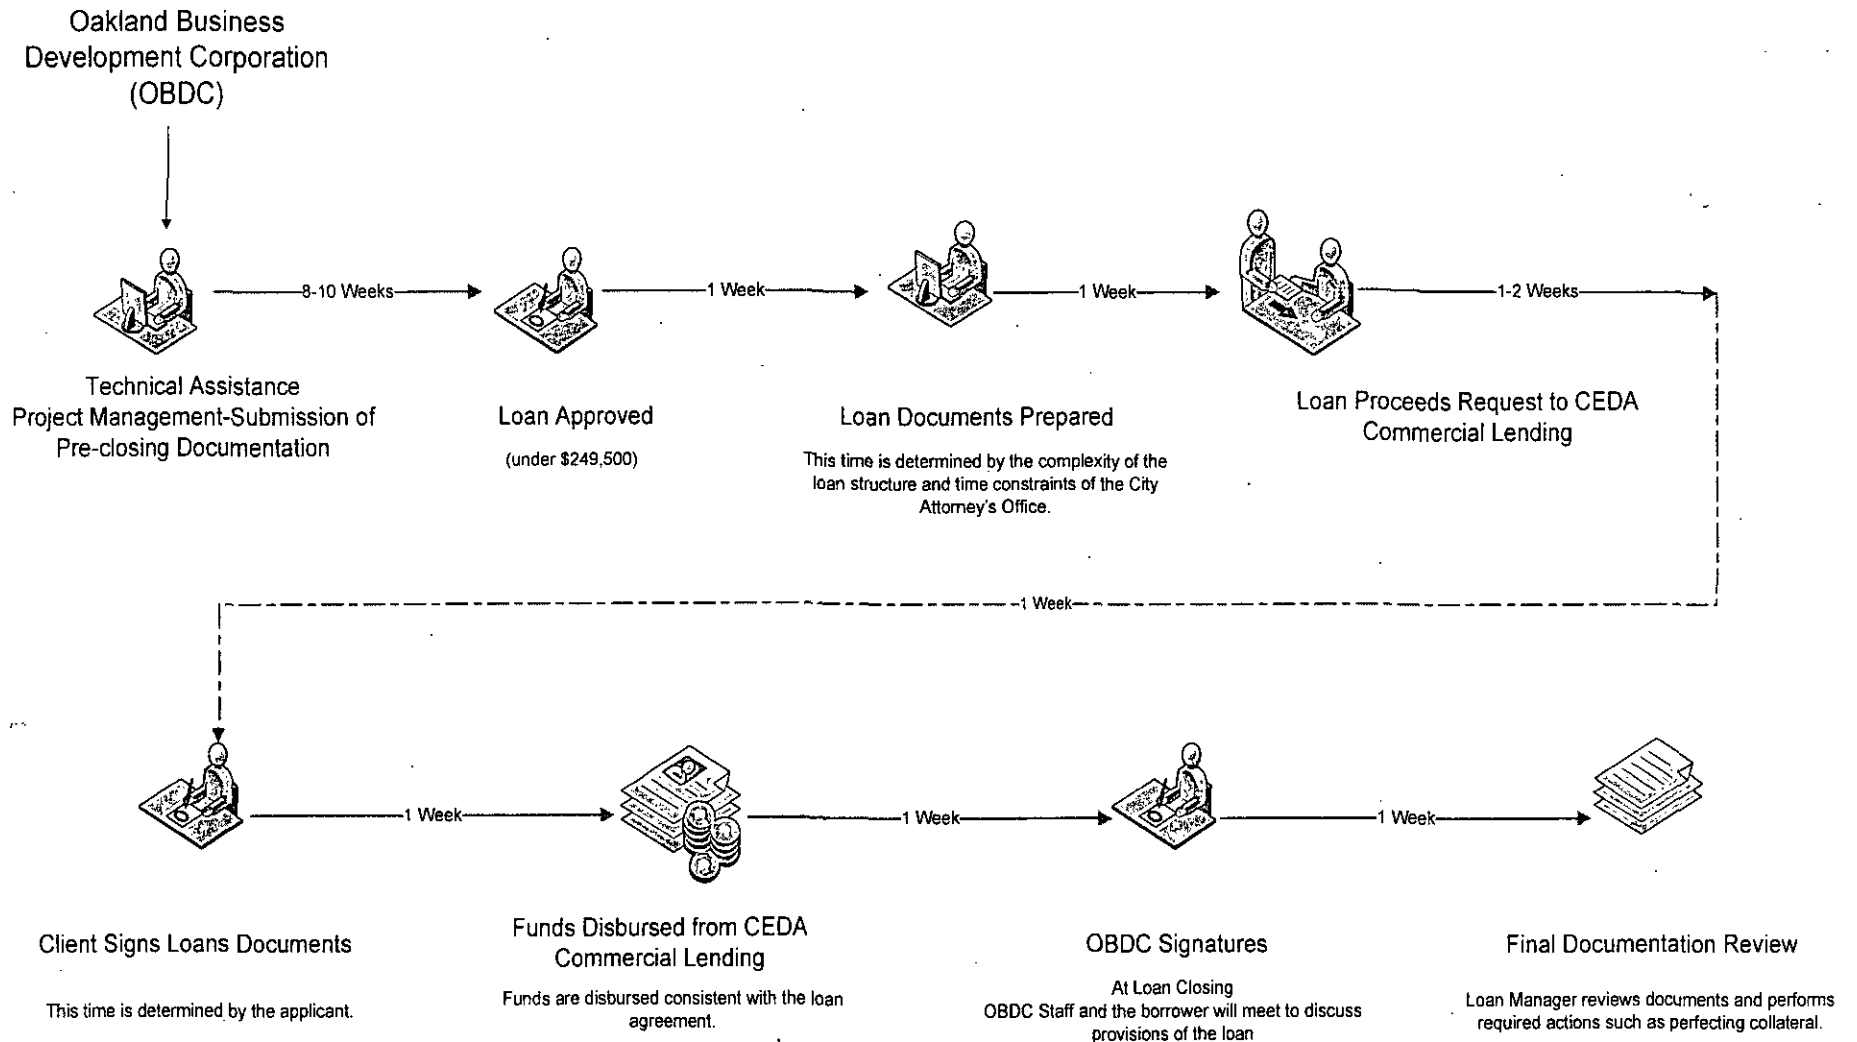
Oakland Business Development Corporation (OBDC)

8-10 Weeks

1 Week

1 Week

1-2 Weeks

Technical Assistance
Project Management-Submission of Pre-closing Documentation

Loan Approved

(under $249,500)

Loan Documents Prepared

This time is determined by the complexity of the loan structure and time constraints of the City Attorney's Office.

Loan Proceeds Request to CEDA Commercial Lending

1 Week

1 Week

1 Week

1 Week

Client Signs Loans Documents

This time is determined by the applicant.

Funds Disbursed from CEDA Commercial Lending

Funds are disbursed consistent with the loan agreement.

OBDC Signatures

At Loan Closing
OBDC Staff and the borrower will meet to discuss provisions of the loan

Final Documentation Review

Loan Manager reviews documents and performs required actions such as perfecting collateral.